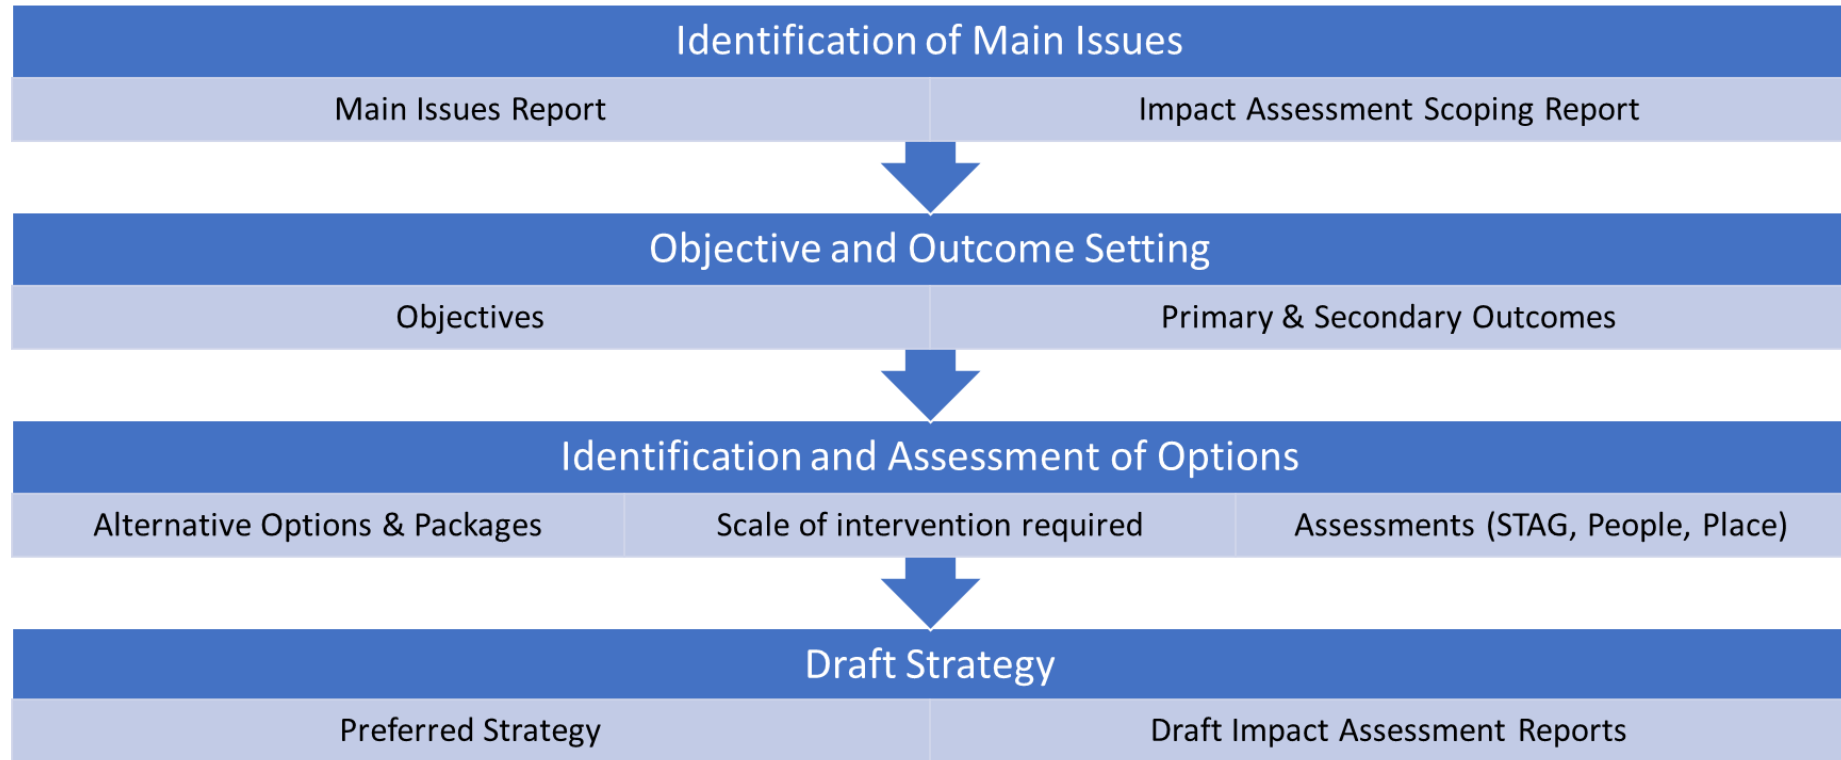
Identification of Main Issues

Main Issues Report

Impact Assessment Scoping Report

Objective and Outcome Setting

Objectives

Primary & Secondary Outcomes

Identification and Assessment of Options

Alternative Options & Packages

Scale of intervention required

Assessments (STAG, People, Place)

Draft Strategy

Preferred Strategy

Draft Impact Assessment Reports